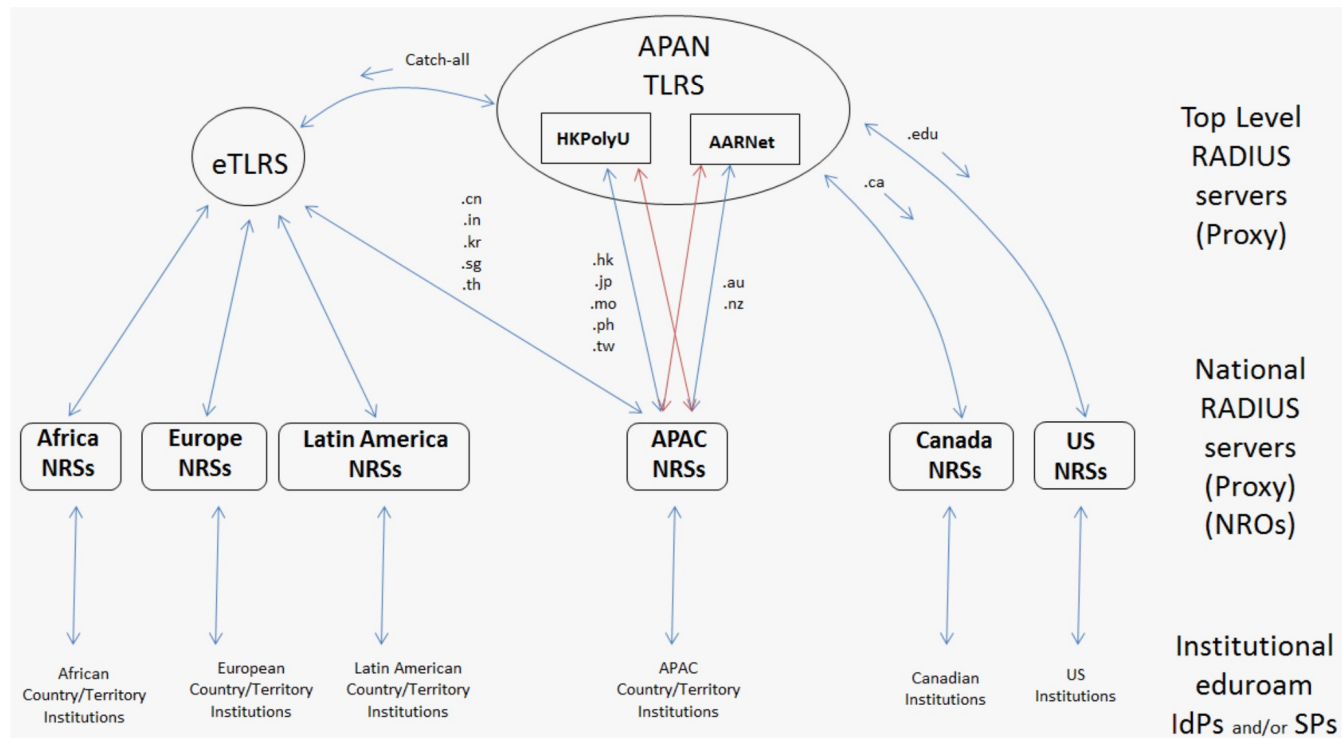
APAN TLRS

HKPolyU

AARNet

Catch-all

eTLRS

.edu

.ca

Top Level RADIUS servers (Proxy)

.cn
.in
.kr
.sg
.th

.hk
.jp
.mo
.ph
.tw

.au
.nz

National RADIUS servers (Proxy) (NROs)

Africa NRSs

Europe NRSs

Latin America NRSs

APAC NRSs

Canada NRSs

US NRSs

African Country/Territory Institutions

European Country/Territory Institutions

Latin American Country/Territory Institutions

APAC Country/Territory Institutions

Canadian Institutions

US Institutions

Institutional eduroam IdPs and/or SPs